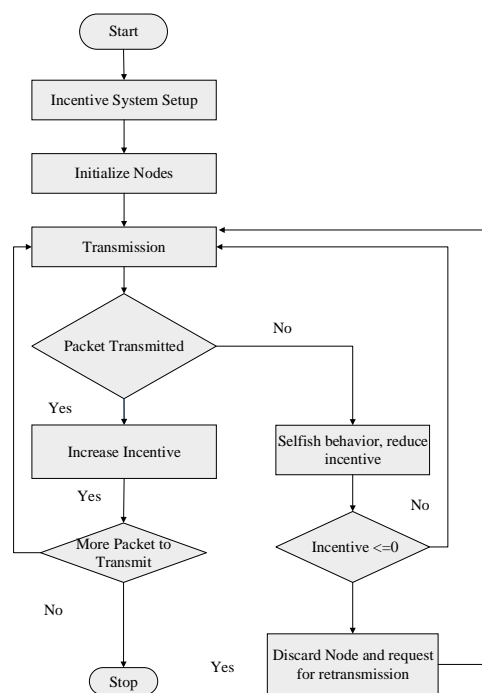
Start

Incentive System Setup

Initialize Nodes

Transmission

Packet Transmitted

No

Yes

Increase Incentive

Selfish behavior, reduce incentive

Yes

No

More Packet to Transmit

Incentive <=0

No

Yes

Discard Node and request for retransmission

Stop